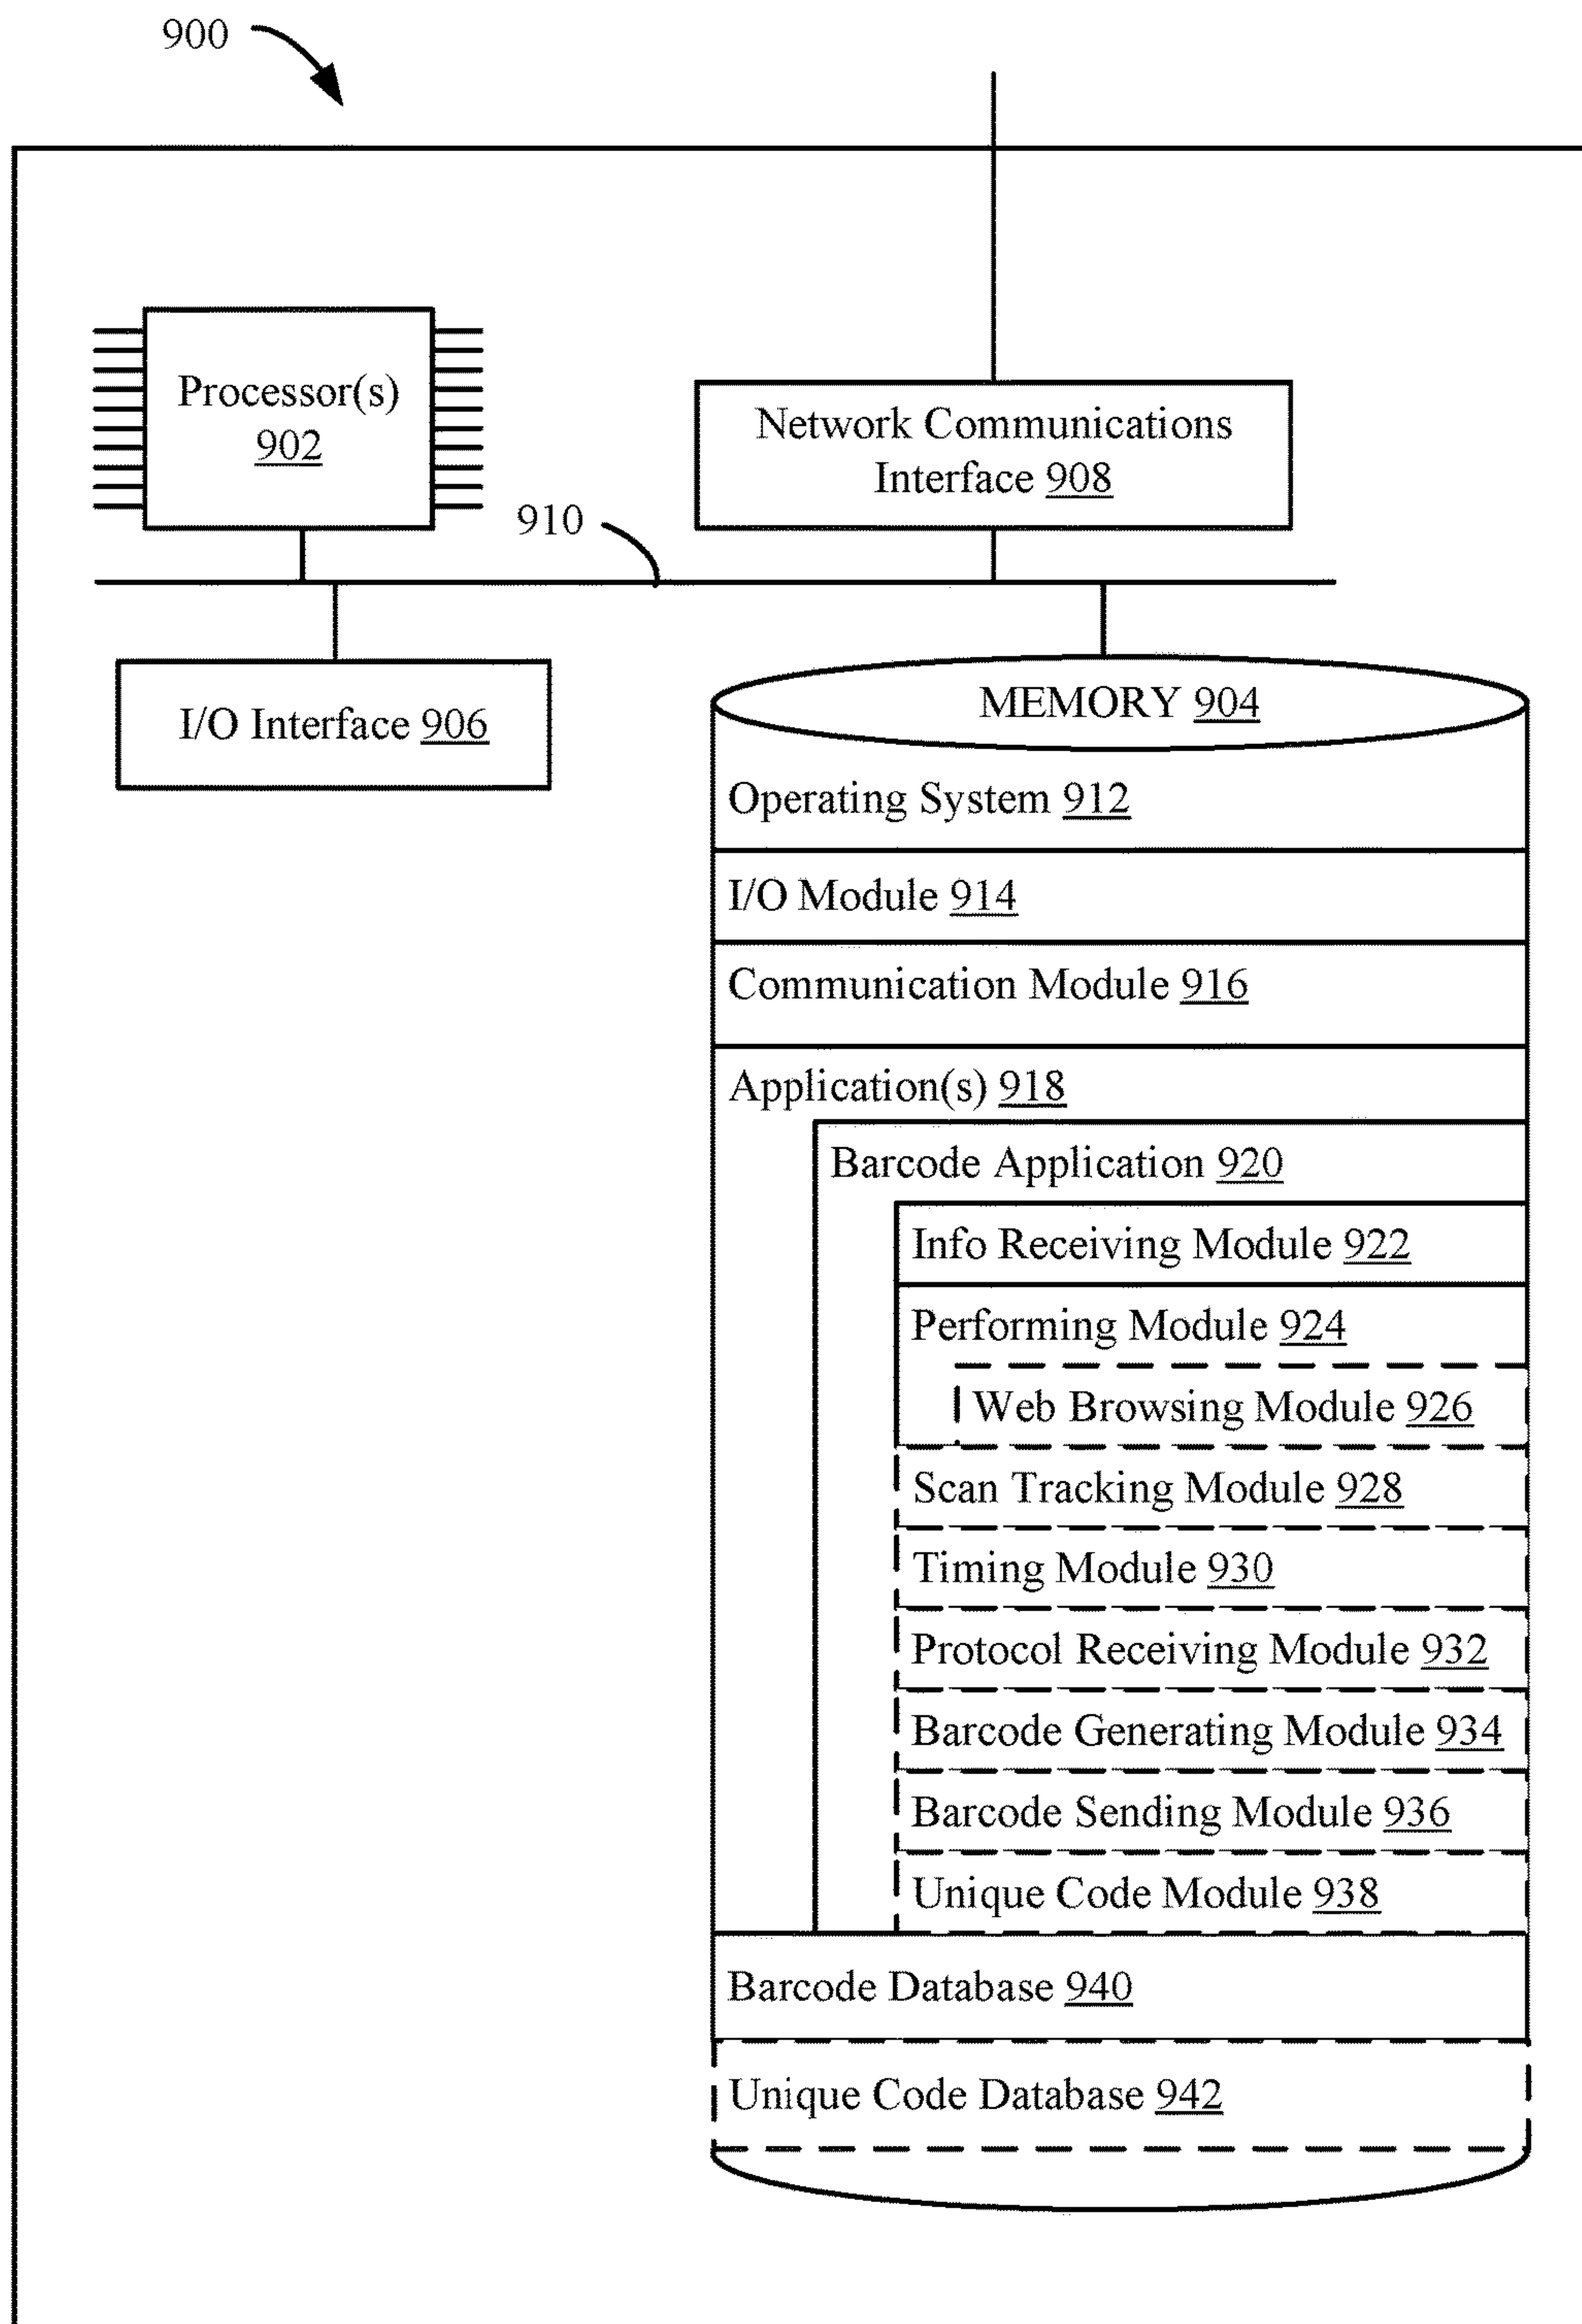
900

Processor(s) 902

Network Communications Interface 908

910

I/O Interface 906

MEMORY 904

Operating System 912

I/O Module 914

Communication Module 916

Application(s) 918

Barcode Application 920

Info Receiving Module 922

Performing Module 924

Web Browsing Module 926

Scan Tracking Module 928

Timing Module 930

Protocol Receiving Module 932

Barcode Generating Module 934

Barcode Sending Module 936

Unique Code Module 938

Barcode Database 940

Unique Code Database 942